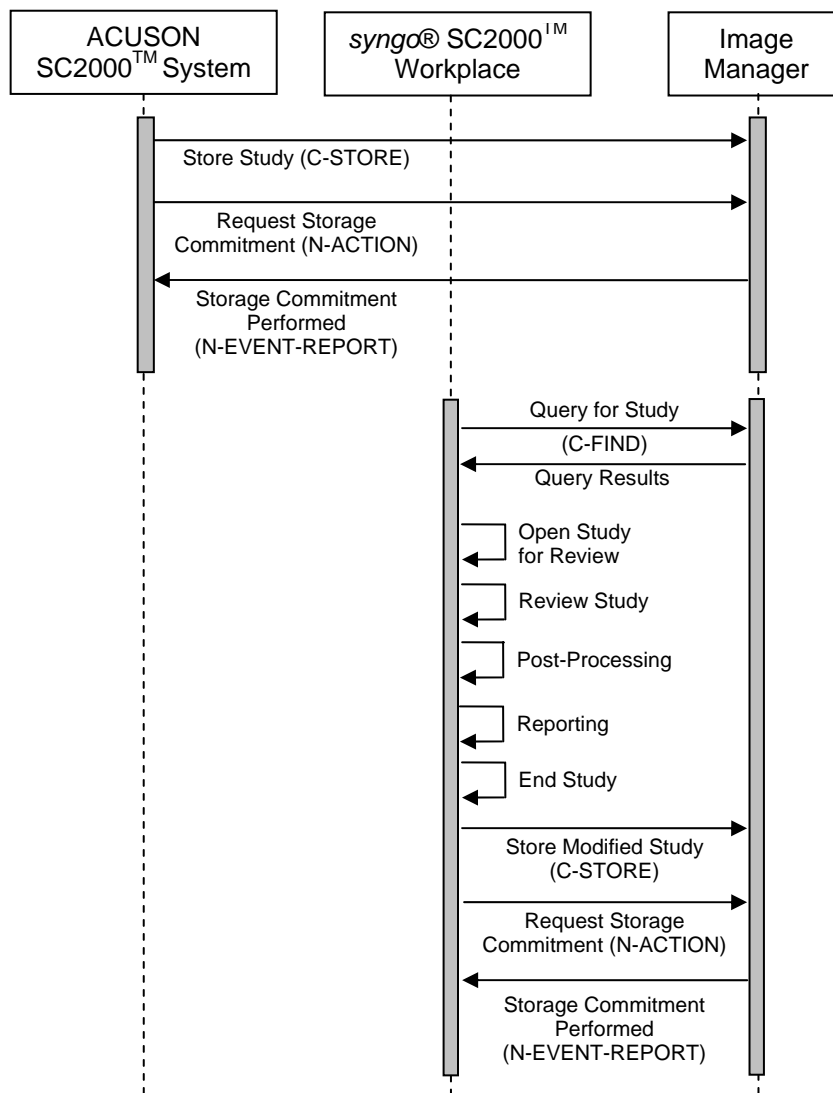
ACUSON SC2000$^{TM}$ System

syngo® SC2000$^{TM}$ Workplace

Image Manager

Store Study (C-STORE)

Request Storage Commitment (N-ACTION)

Storage Commitment Performed (N-EVENT-REPORT)

Query for Study

(C-FIND)

Query Results

Open Study for Review

Review Study

Post-Processing

Reporting

End Study

Store Modified Study (C-STORE)

Request Storage Commitment (N-ACTION)

Storage Commitment Performed (N-EVENT-REPORT)